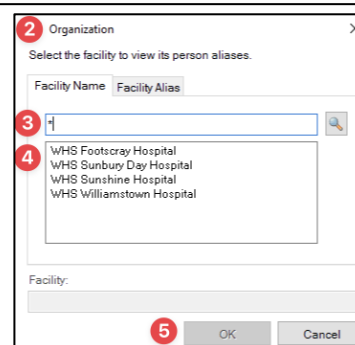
2 Organization

Select the facility to view its person aliases.

Facility Name Facility Alias

3 *

4 WHS Footscray Hospital
WHS Sunbury Day Hospital
WHS Sunshine Hospital
WHS Williamstown Hospital

Facility:

5 OK Cancel